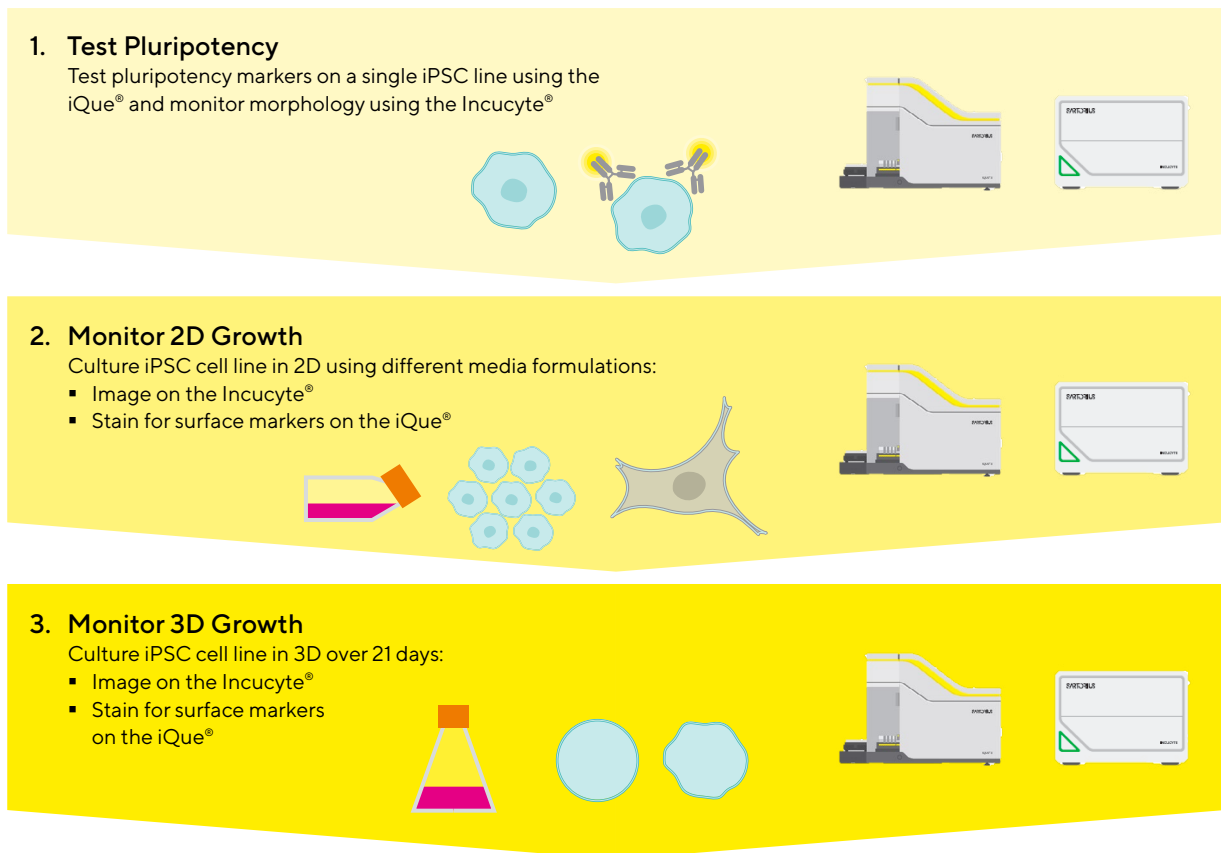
1. Test Pluripotency

Test pluripotency markers on a single iPSC line using the iQue® and monitor morphology using the Incucyte®

2. Monitor 2D Growth

Culture iPSC cell line in 2D using different media formulations:

▪ Image on the Incucyte®
▪ Stain for surface markers on the iQue®

3. Monitor 3D Growth

Culture iPSC cell line in 3D over 21 days:

▪ Image on the Incucyte®
▪ Stain for surface markers on the iQue®